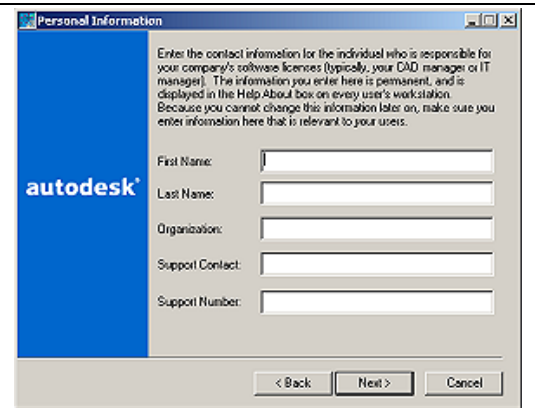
Personal Information

Enter the contact information for the individual who is responsible for your company's software licenses (typically, your CAD manager or IT manager). The information you enter here is permanent, and is displayed in the Help About box on every user's workstation. Because you cannot change this information later on, make sure you enter information here that is relevant to your users.

autodesk®

First Name:

Last Name:

Organization:

Support Contact:

Support Number:

< Back

Next >

Cancel